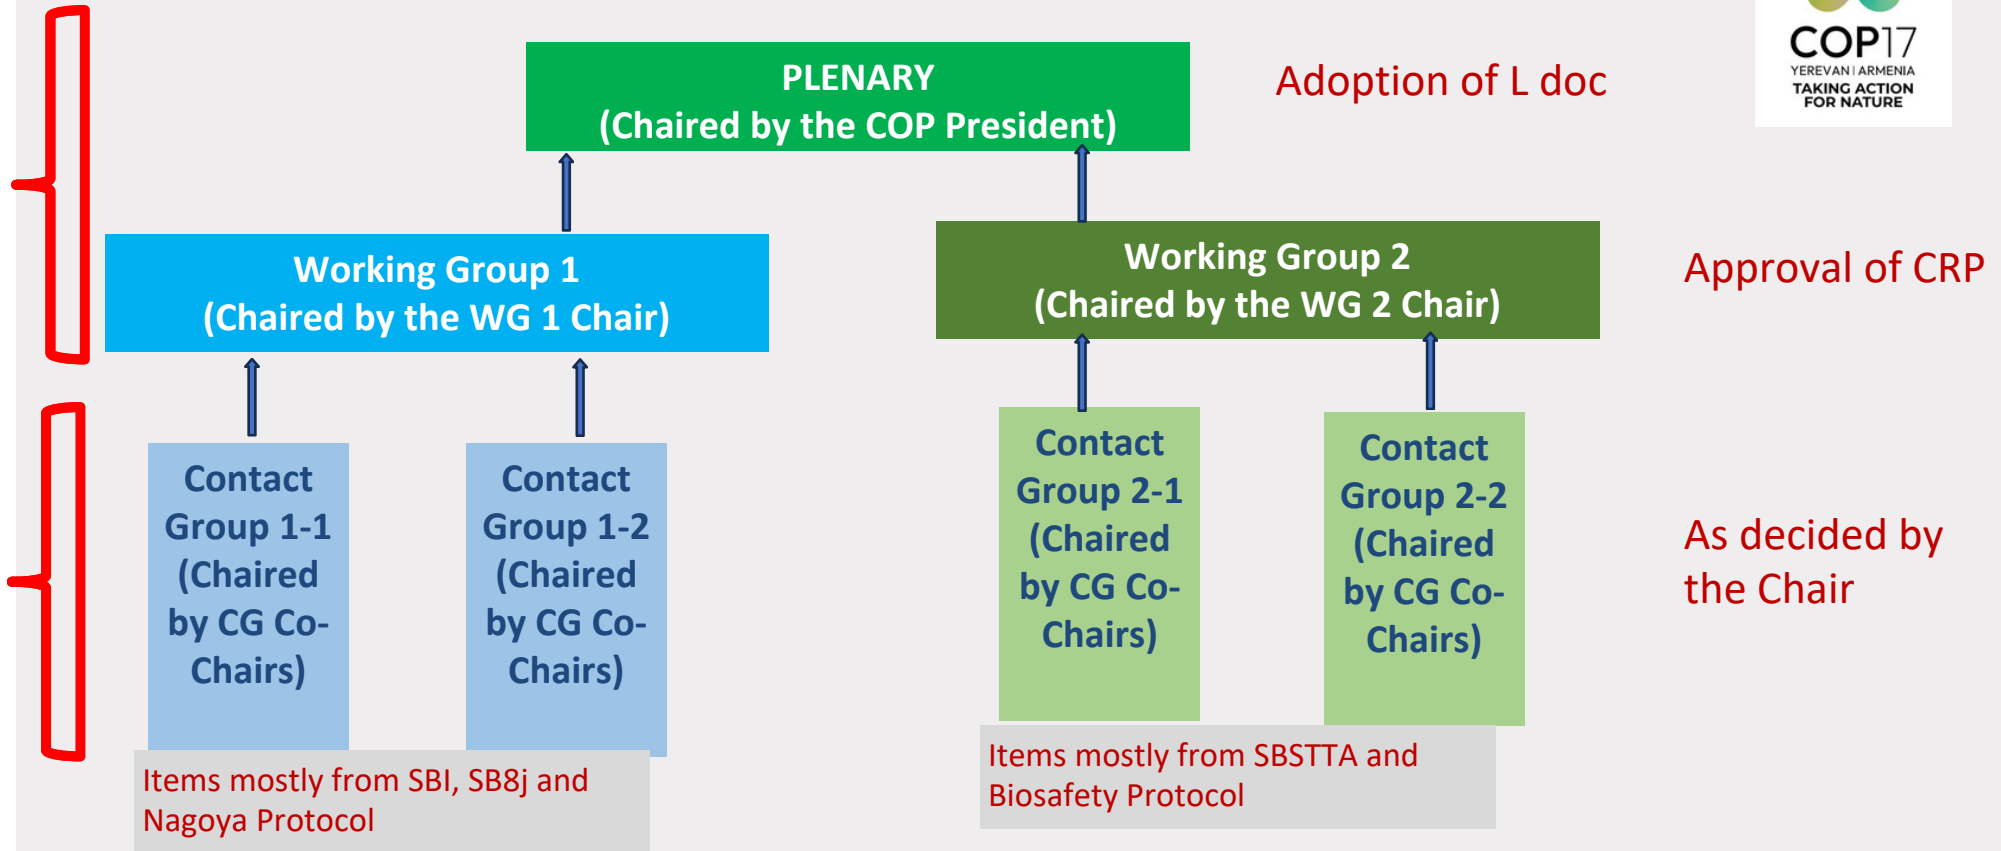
COP17
YEREVAN | ARMENIA
TAKING ACTION FOR NATURE

PLENARY
(Chaired by the COP President)

Adoption of L doc

Working Group 1
(Chaired by the WG 1 Chair)

Working Group 2
(Chaired by the WG 2 Chair)

Approval of CRP

Contact Group 1-1 (Chaired by CG Co-Chairs)

Contact Group 1-2 (Chaired by CG Co-Chairs)

Contact Group 2-1 (Chaired by CG Co-Chairs)

Contact Group 2-2 (Chaired by CG Co-Chairs)

As decided by the Chair

Items mostly from SBI, SB8j and Nagoya Protocol

Items mostly from SBSTTA and Biosafety Protocol